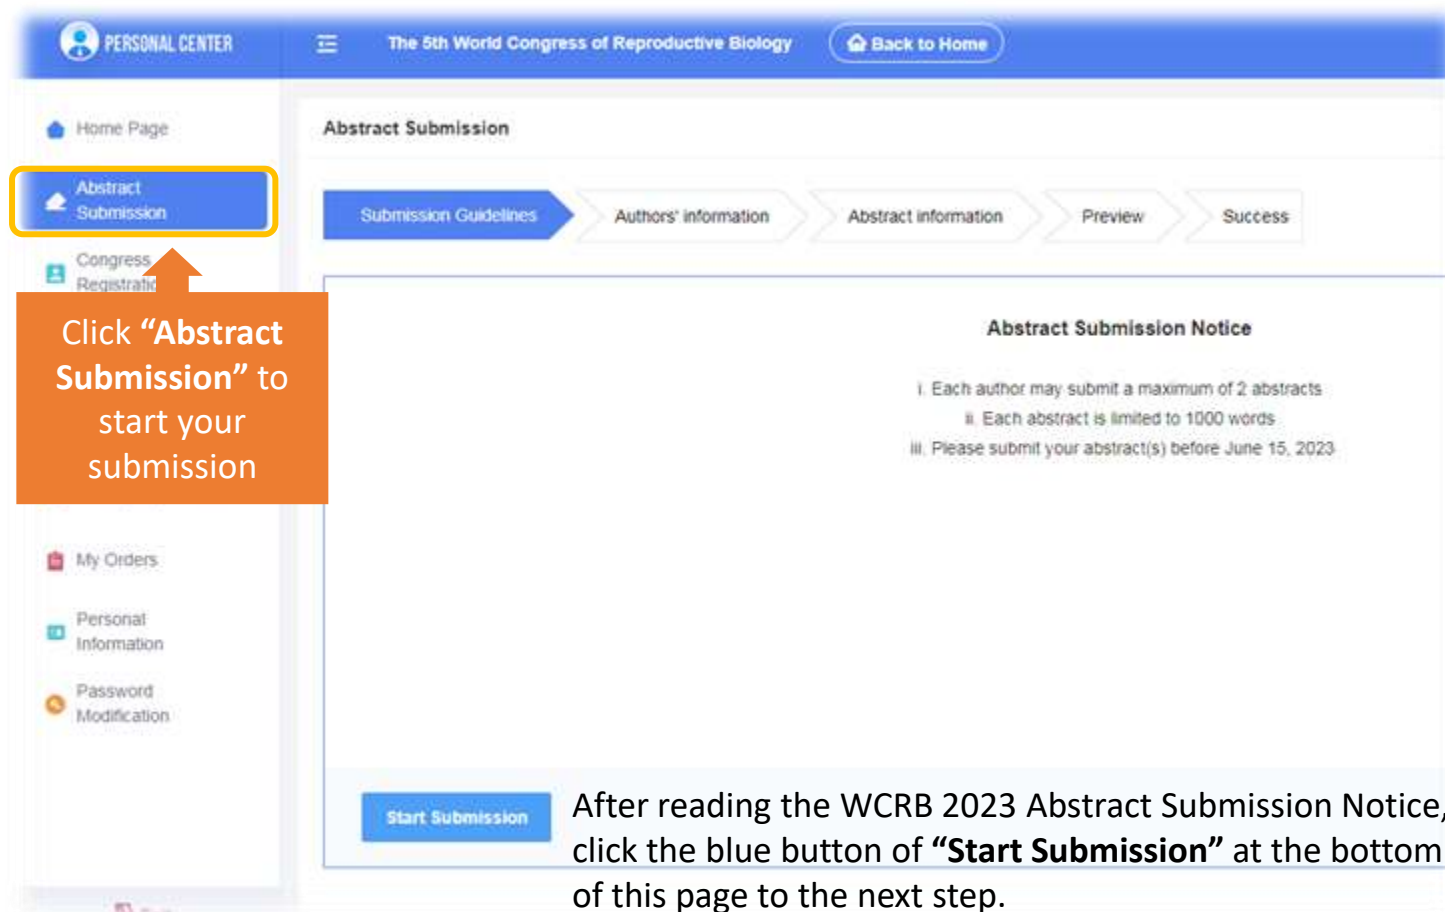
PERSONAL CENTER

The 5th World Congress of Reproductive Biology

Back to Home

Home Page

Abstract Submission

Congress Registratio

Click **"Abstract Submission"** to start your submission

My Orders

Personal Information

Password Modification

Abstract Submission

Submission Guidelines | Authors' information | Abstract information | Preview | Success

Abstract Submission Notice

i. Each author may submit a maximum of 2 abstracts
ii. Each abstract is limited to 1000 words
iii. Please submit your abstract(s) before June 15, 2023

Start Submission

After reading the WCRB 2023 Abstract Submission Notice, click the blue button of **"Start Submission"** at the bottom of this page to the next step.